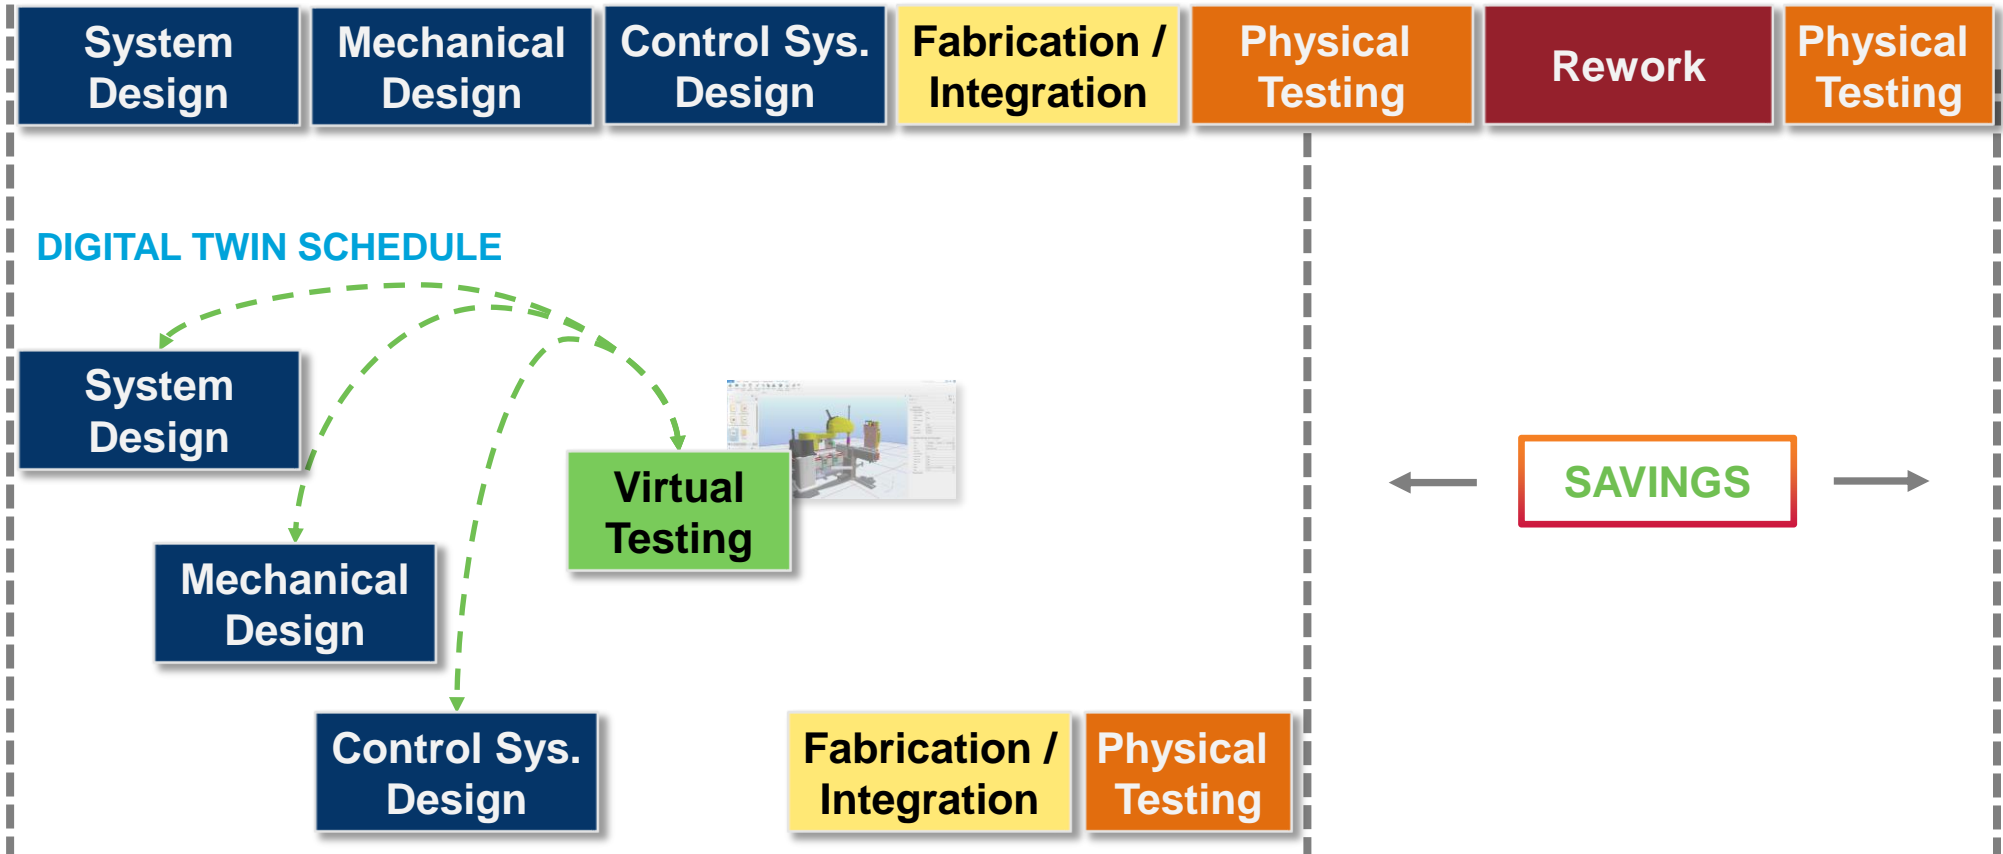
System Design

Mechanical Design

Control Sys. Design

Fabrication / Integration

Physical Testing

Rework

Physical Testing

DIGITAL TWIN SCHEDULE

System Design

Virtual Testing

Mechanical Design

Control Sys. Design

Fabrication / Integration

Physical Testing

SAVINGS